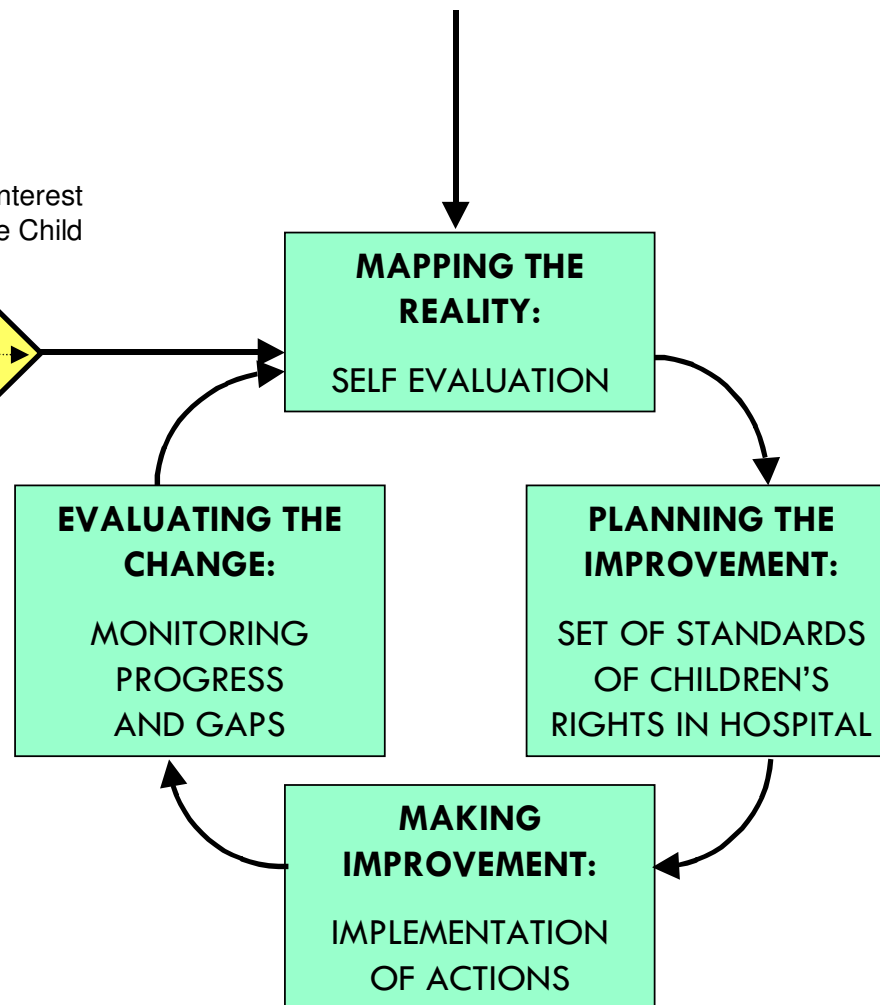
nterest
e Child

MAPPING THE REALITY:

SELF EVALUATION

PLANNING THE IMPROVEMENT:

SET OF STANDARDS OF CHILDREN'S RIGHTS IN HOSPITAL

MAKING IMPROVEMENT:

IMPLEMENTATION OF ACTIONS

EVALUATING THE CHANGE:

MONITORING PROGRESS AND GAPS